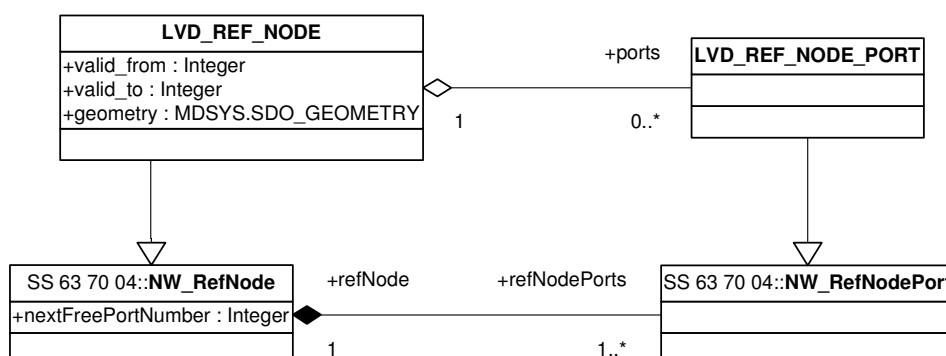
LVD_REF_NODE

+valid_from : Integer
+valid_to : Integer
+geometry : MDSYS.SDO_GEOMETRY

+ports

1

0..*

LVD_REF_NODE_PORT

SS 63 70 04::NW_RefNode

+nextFreePortNumber : Integer

+refNode

+refNodePorts

1

1..*

SS 63 70 04::NW_RefNodePor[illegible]